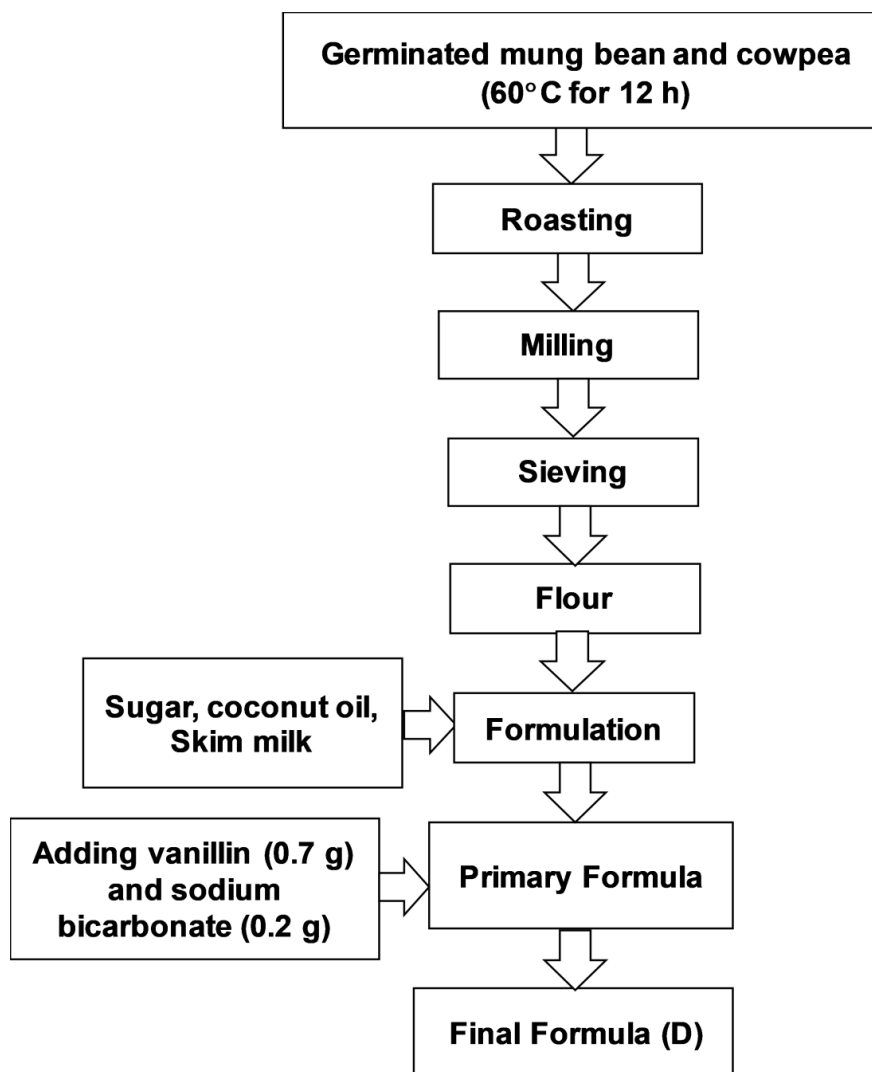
Germinated mung bean and cowpea (60°C for 12 h)

Roasting

Milling

Sieving

Flour

Sugar, coconut oil, Skim milk

Formulation

Adding vanillin (0.7 g) and sodium bicarbonate (0.2 g)

Primary Formula

Final Formula (D)